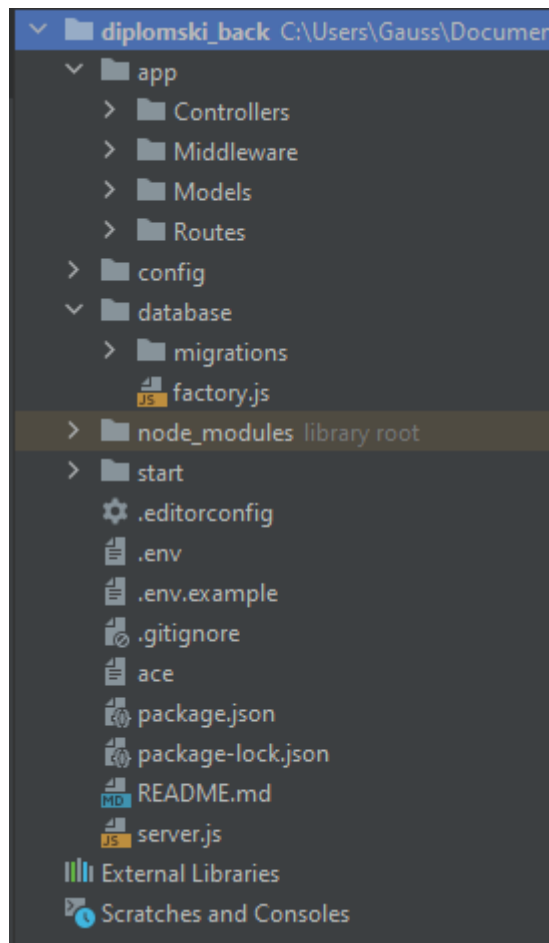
diplomski_back C:\Users\Gauss\Documen
app
Controllers
Middleware
Models
Routes
config
database
migrations
JS factory.js
node_modules library root
start
.editorconfig
.env
.env.example
.gitignore
ace
package.json
package-lock.json
MD README.md
JS server.js
External Libraries
Scratches and Consoles